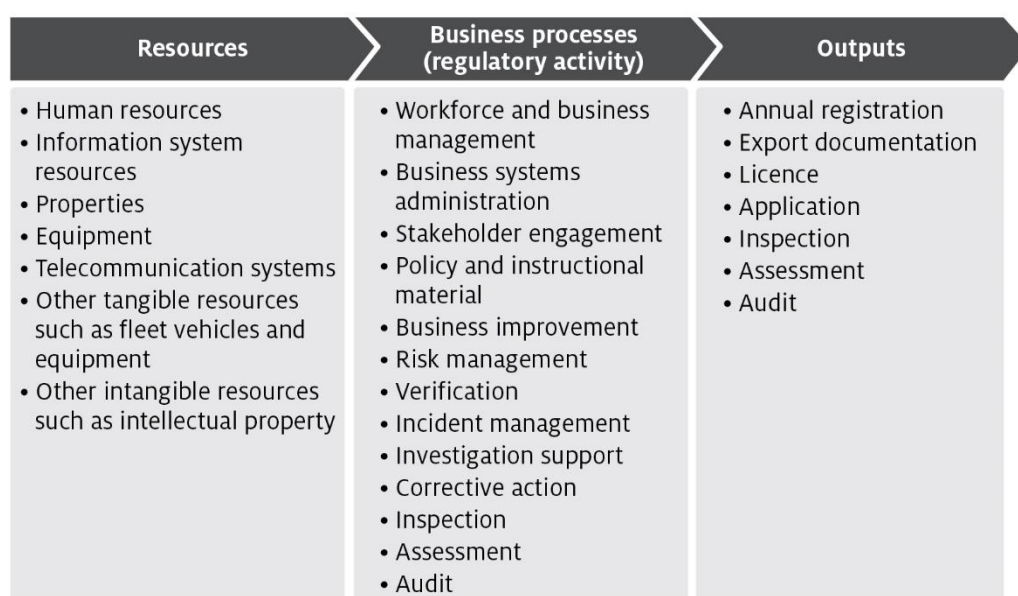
Resources

• Human resources
• Information system resources
• Properties
• Equipment
• Telecommunication systems
• Other tangible resources such as fleet vehicles and equipment
• Other intangible resources such as intellectual property

Business processes (regulatory activity)

• Workforce and business management
• Business systems administration
• Stakeholder engagement
• Policy and instructional material
• Business improvement
• Risk management
• Verification
• Incident management
• Investigation support
• Corrective action
• Inspection
• Assessment
• Audit

Outputs

• Annual registration
• Export documentation
• Licence
• Application
• Inspection
• Assessment
• Audit